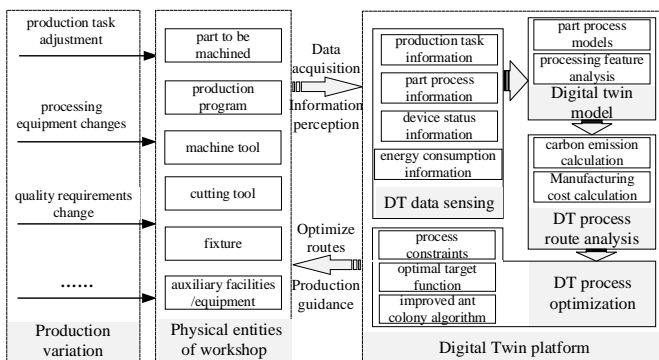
production task adjustment

processing equipment changes

quality requirements change

......

Production variation

part to be machined

production program

machine tool

cutting tool

fixture

auxiliary facilities /equipment

Physical entities of workshop

Data acquisition Information perception

Optimize routes Production guidance

production task information

part process information

device status information

energy consumption information

DT data sensing

part process models

processing feature analysis

Digital twin model

carbon emission calculation

Manufacturing cost calculation

DT process route analysis

process constraints

optimal target function

improved ant colony algorithm

DT process optimization

Digital Twin platform